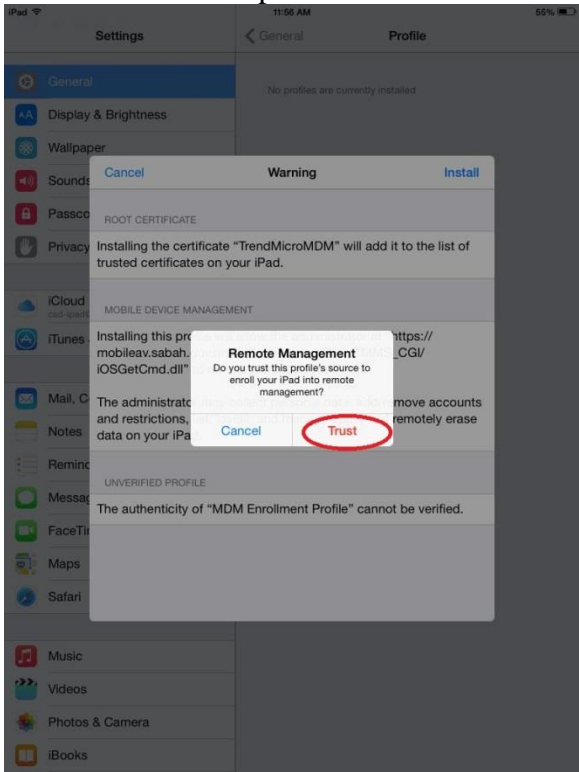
iPad
11:56 AM
55%

Settings
General
Profile

No profiles are currently installed

General
Display & Brightness
Wallpaper
Sounds
Passco
Privacy
iCloud
iTunes
Mail, C
Notes
Remind
Messag
FaceTi
Maps
Safari
Music
Videos
Photos & Camera
iBooks

Cancel
Warning
Install

ROOT CERTIFICATE

Installing the certificate "TrendMicroMDM" will add it to the list of trusted certificates on your iPad.

MOBILE DEVICE MANAGEMENT

Installing this pro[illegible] https:// mobileav.sabah.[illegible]_CGI/ iOSGetCmd.dll" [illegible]

The administrato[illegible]move accounts and restrictions, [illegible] remotely erase data on your iPa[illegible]

Remote Management
Do you trust this profile's source to enroll your iPad into remote management?
Cancel
Trust

UNVERIFIED PROFILE

The authenticity of "MDM Enrollment Profile" cannot be verified.